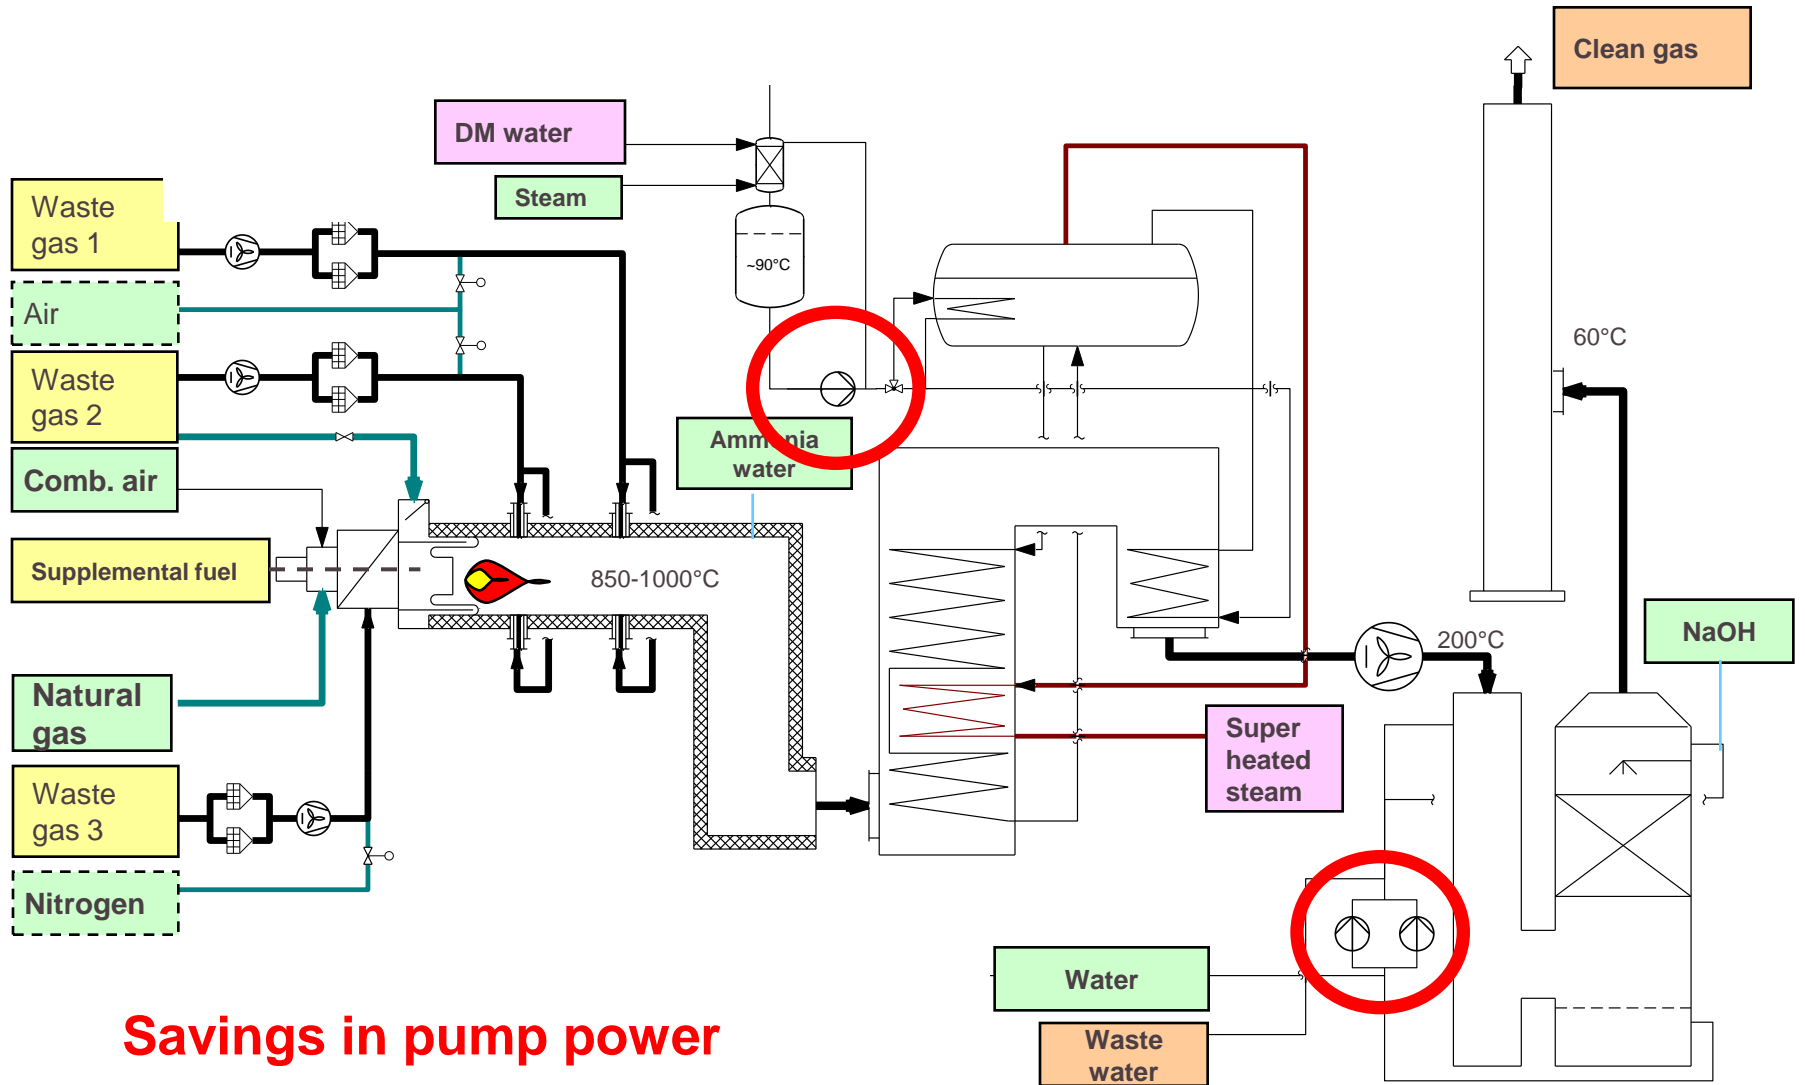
Clean gas

DM water

Steam

Waste gas 1

Air

Waste gas 2

Comb. air

Supplemental fuel

Natural gas

Waste gas 3

Nitrogen

~90°C

Amm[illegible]nia water

850-1000°C

60°C

200°C

NaOH

Super heated steam

Water

Waste water

Savings in pump power